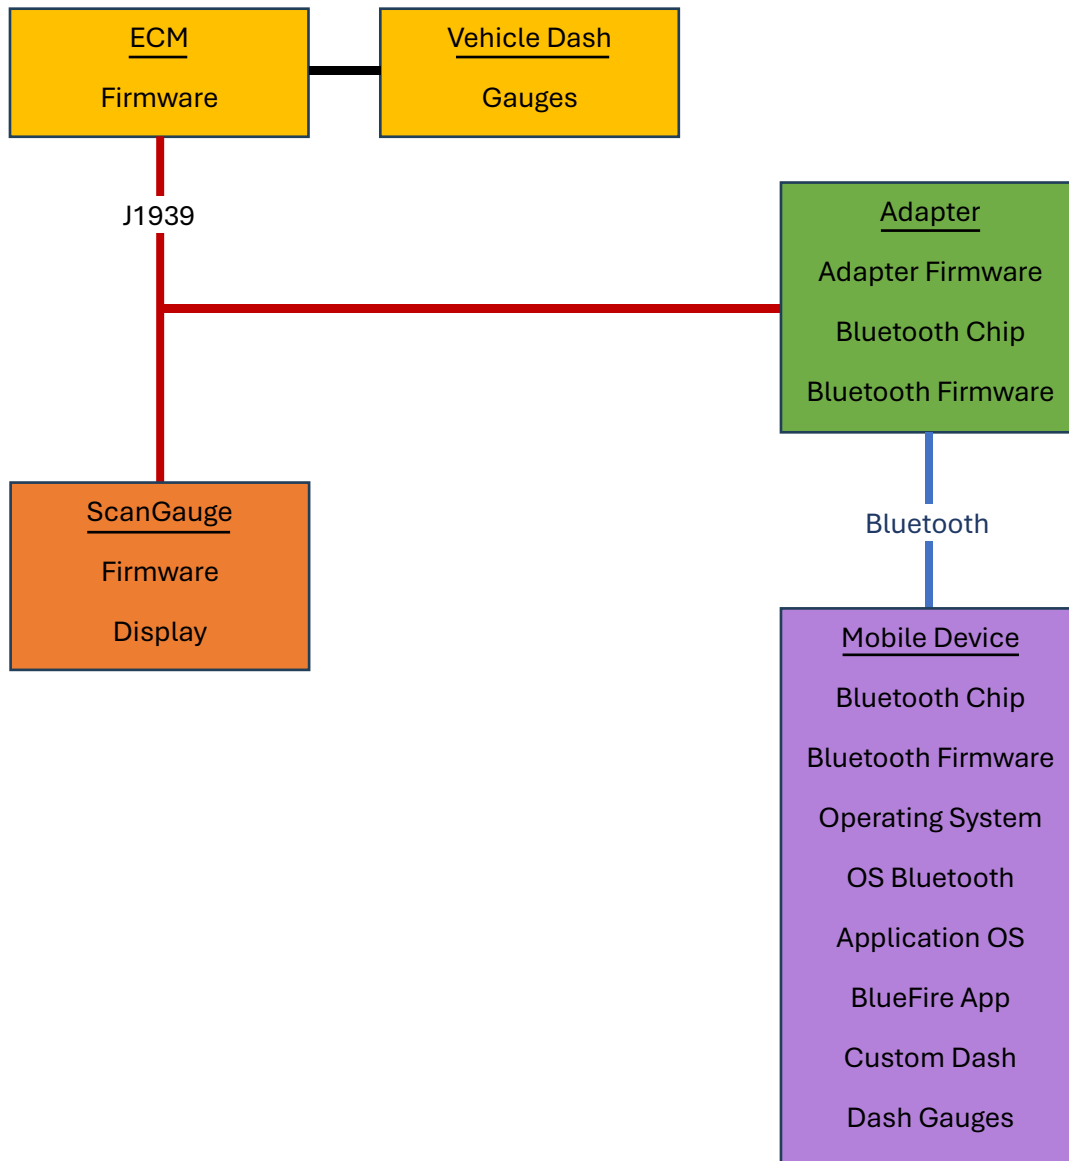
ECM
Firmware

Vehicle Dash
Gauges

J1939

Adapter
Adapter Firmware
Bluetooth Chip
Bluetooth Firmware

ScanGauge
Firmware
Display

Bluetooth

Mobile Device
Bluetooth Chip
Bluetooth Firmware
Operating System
OS Bluetooth
Application OS
BlueFire App
Custom Dash
Dash Gauges